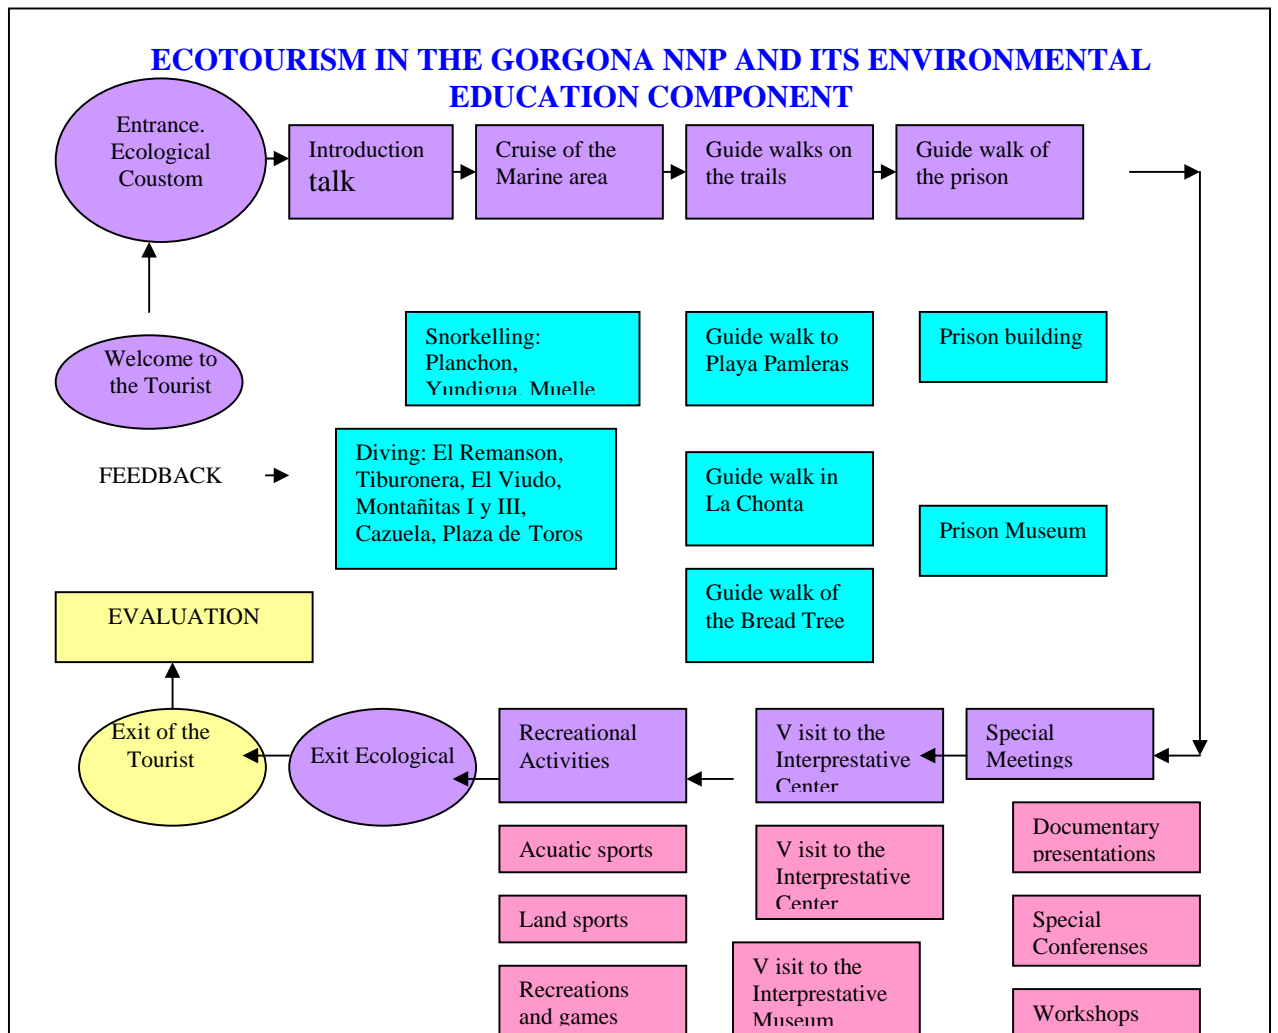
ECOTOURISM IN THE GORGONA NNP AND ITS ENVIRONMENTAL EDUCATION COMPONENT

Entrance. Ecological Coustom

Introduction talk

Cruise of the Marine area

Guide walks on the trails

Guide walk of the prison

Welcome to the Tourist

Snorkelling: Planchon, Yundigua, Muelle

Guide walk to Playa Pamleras

Prison building

FEEDBACK

Diving: El Remanson, Tiburonera, El Viudo, Montañitas I y III, Cazuela, Plaza de Toros

Guide walk in La Chonta

Prison Museum

Guide walk of the Bread Tree

EVALUATION

Exit of the Tourist

Exit Ecological

Recreational Activities

V isit to the Interprestative Center

Special Meetings

Acuatic sports

V isit to the Interprestative Center

Documentary presentations

Land sports

Special Conferenses

Recreations and games

V isit to the Interprestative Museum

Workshops